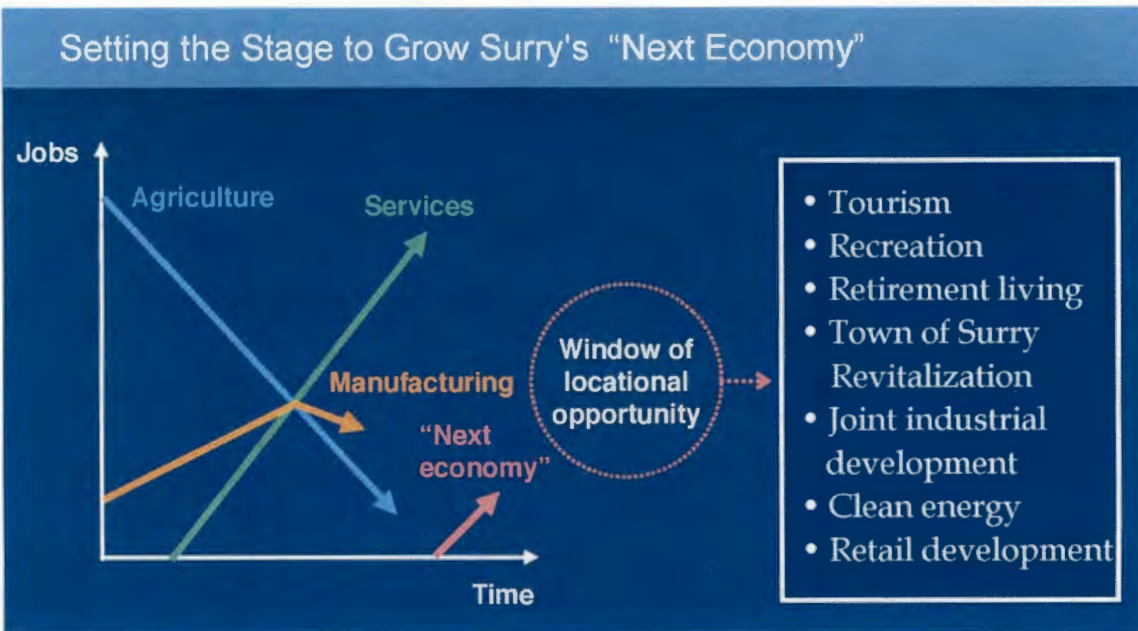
Setting the Stage to Grow Surry's "Next Economy"

Jobs

Agriculture

Services

Manufacturing

"Next economy"

Time

Window of locational opportunity

• Tourism
• Recreation
• Retirement living
• Town of Surry Revitalization
• Joint industrial development
• Clean energy
• Retail development